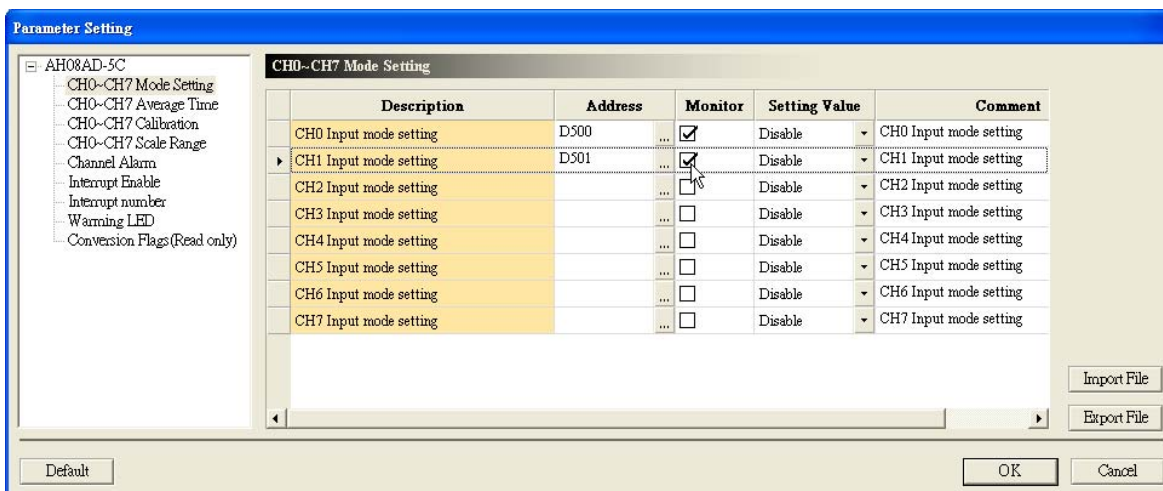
Parameter Setting

AH08AD-5C
CH0~CH7 Mode Setting
CH0~CH7 Average Time
CH0~CH7 Calibration
CH0~CH7 Scale Range
Channel Alarm
Interrupt Enable
Interrupt number
Warming LED
Conversion Flags(Read only)

CH0~CH7 Mode Setting

| Description | Address | Monitor | Setting Value | Comment |
|---|---|---|---|---|
| CH0 Input mode setting | D500 | ☑ | Disable | CH0 Input mode setting |
| CH1 Input mode setting | D501 | ☑ | Disable | CH1 Input mode setting |
| CH2 Input mode setting | | ☐ | Disable | CH2 Input mode setting |
| CH3 Input mode setting | | ☐ | Disable | CH3 Input mode setting |
| CH4 Input mode setting | | ☐ | Disable | CH4 Input mode setting |
| CH5 Input mode setting | | ☐ | Disable | CH5 Input mode setting |
| CH6 Input mode setting | | ☐ | Disable | CH6 Input mode setting |
| CH7 Input mode setting | | ☐ | Disable | CH7 Input mode setting |

Import File
Export File

Default
OK
Cancel